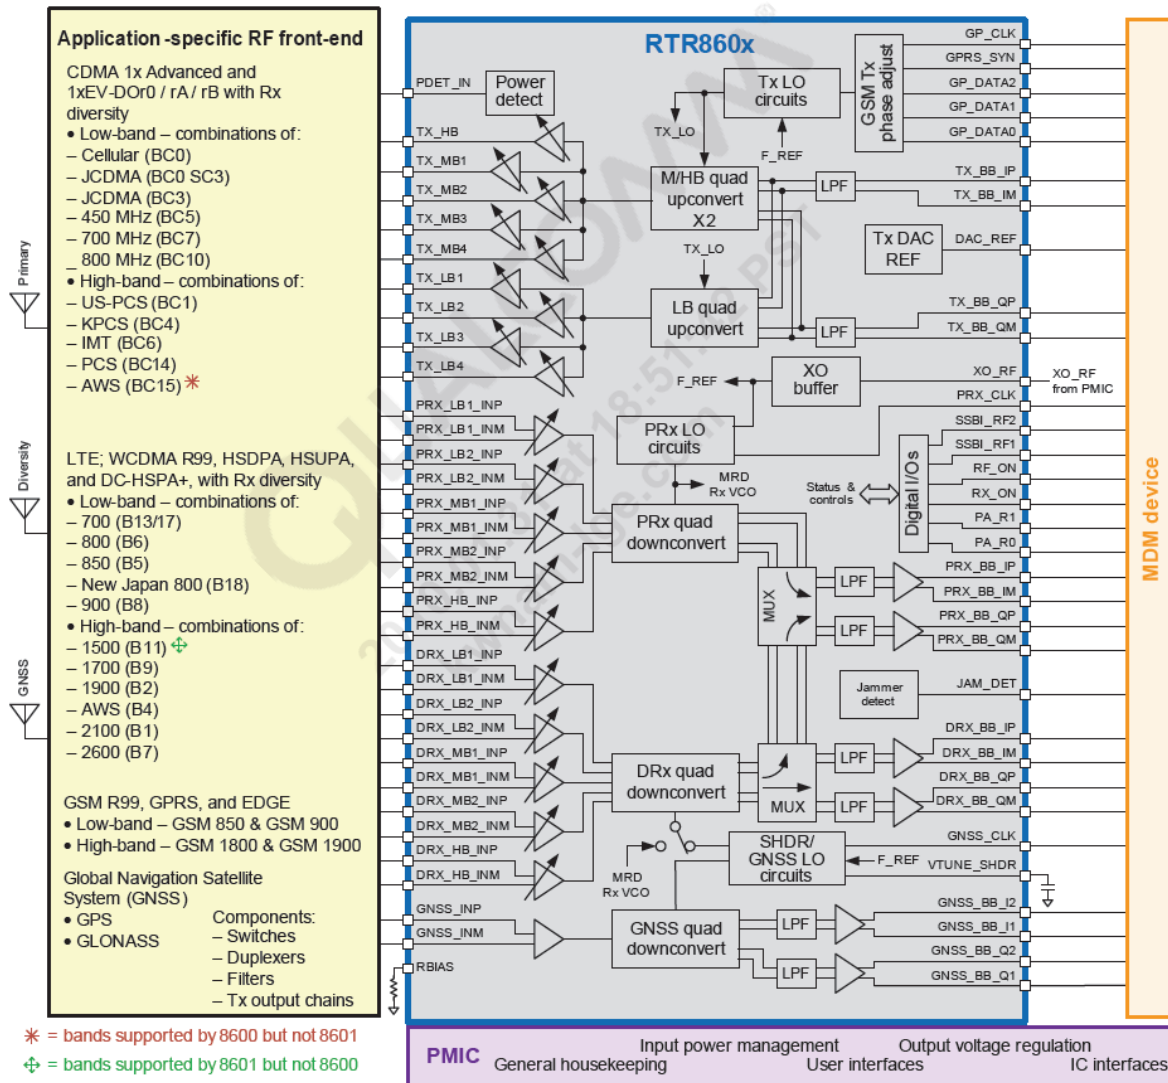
Application-specific RF front-end

CDMA 1x Advanced and 1xEV-DOr0 / rA / rB with Rx diversity
• Low-band – combinations of:
– Cellular (BC0)
– JCDMA (BC0 SC3)
– JCDMA (BC3)
– 450 MHz (BC5)
– 700 MHz (BC7)
_ 800 MHz (BC10)
• High-band – combinations of:
– US-PCS (BC1)
– KPCS (BC4)
– IMT (BC6)
– PCS (BC14)
– AWS (BC15) ✳

LTE; WCDMA R99, HSDPA, HSUPA, and DC-HSPA+, with Rx diversity
• Low-band – combinations of:
– 700 (B13/17)
– 800 (B6)
– 850 (B5)
– New Japan 800 (B18)
– 900 (B8)
• High-band – combinations of:
– 1500 (B11) ✣
– 1700 (B9)
– 1900 (B2)
– AWS (B4)
– 2100 (B1)
– 2600 (B7)

GSM R99, GPRS, and EDGE
• Low-band – GSM 850 & GSM 900
• High-band – GSM 1800 & GSM 1900

Global Navigation Satellite System (GNSS)
• GPS
• GLONASS

Components:
– Switches
– Duplexers
– Filters
– Tx output chains

Primary
Diversity
GNSS

✳ = bands supported by 8600 but not 8601
✣ = bands supported by 8601 but not 8600

RTR860x

PDET_IN
Power detect
TX_HB
TX_MB1
TX_MB2
TX_MB3
TX_MB4
TX_LB1
TX_LB2
TX_LB3
TX_LB4
TX_LO
Tx LO circuits
F_REF
GSM Tx phase adjust
M/HB quad upconvert X2
TX_LO
LB quad upconvert
LPF
LPF
Tx DAC REF
F_REF
XO buffer
PRX_LB1_INP
PRX_LB1_INM
PRX_LB2_INP
PRX_LB2_INM
PRX_MB1_INP
PRX_MB1_INM
PRX_MB2_INP
PRX_MB2_INM
PRX_HB_INP
PRX_HB_INM
DRX_LB1_INP
DRX_LB1_INM
DRX_LB2_INP
DRX_LB2_INM
DRX_MB1_INP
DRX_MB1_INM
DRX_MB2_INP
DRX_MB2_INM
DRX_HB_INP
DRX_HB_INM
GNSS_INP
GNSS_INM
RBIAS
PRx LO circuits
MRD Rx VCO
PRx quad downconvert
Status & controls
Digital I/Os
MUX
LPF
LPF
Jammer detect
DRx quad downconvert
MUX
LPF
LPF
MRD Rx VCO
SHDR/ GNSS LO circuits
F_REF
GNSS quad downconvert
LPF
LPF

GP_CLK
GPRS_SYN
GP_DATA2
GP_DATA1
GP_DATA0
TX_BB_IP
TX_BB_IM
DAC_REF
TX_BB_QP
TX_BB_QM
XO_RF
XO_RF from PMIC
PRX_CLK
SSBI_RF2
SSBI_RF1
RF_ON
RX_ON
PA_R1
PA_R0
PRX_BB_IP
PRX_BB_IM
PRX_BB_QP
PRX_BB_QM
JAM_DET
DRX_BB_IP
DRX_BB_IM
DRX_BB_QP
DRX_BB_QM
GNSS_CLK
VTUNE_SHDR
GNSS_BB_I2
GNSS_BB_I1
GNSS_BB_Q2
GNSS_BB_Q1

MDM device

PMIC
Input power management
General housekeeping
Output voltage regulation
User interfaces
IC interfaces